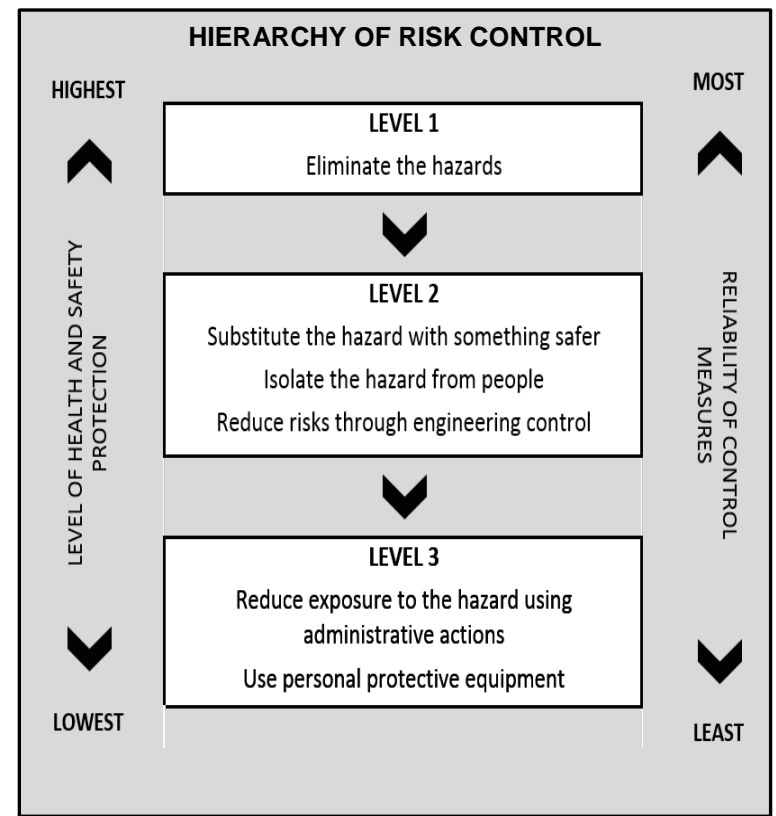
HIERARCHY OF RISK CONTROL

HIGHEST

LEVEL OF HEALTH AND SAFETY PROTECTION

LOWEST

MOST

RELIABILITY OF CONTROL MEASURES

LEAST

LEVEL 1

Eliminate the hazards

LEVEL 2

Substitute the hazard with something safer

Isolate the hazard from people

Reduce risks through engineering control

LEVEL 3

Reduce exposure to the hazard using administrative actions

Use personal protective equipment